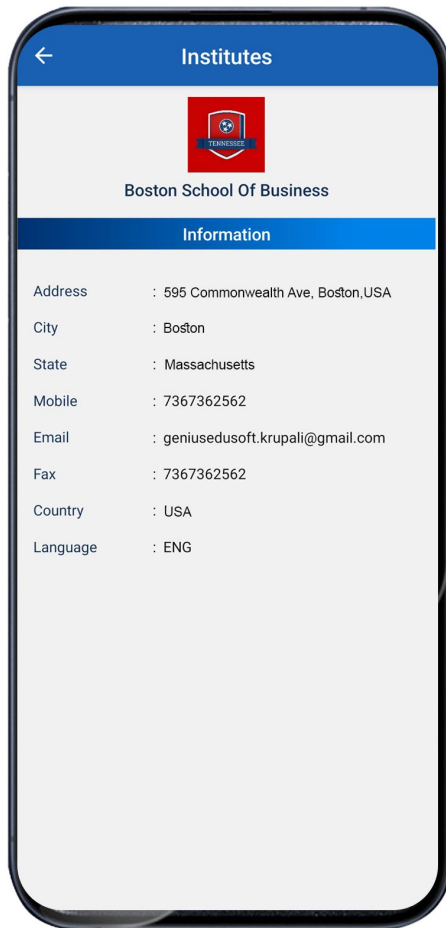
Institutes

TENNESSEE

Boston School Of Business

Information

| | |
|---|---|
| Address | : 595 Commonwealth Ave, Boston,USA |
| City | : Boston |
| State | : Massachusetts |
| Mobile | : 7367362562 |
| Email | : geniusedusoft.krupali@gmail.com |
| Fax | : 7367362562 |
| Country | : USA |
| Language | : ENG |